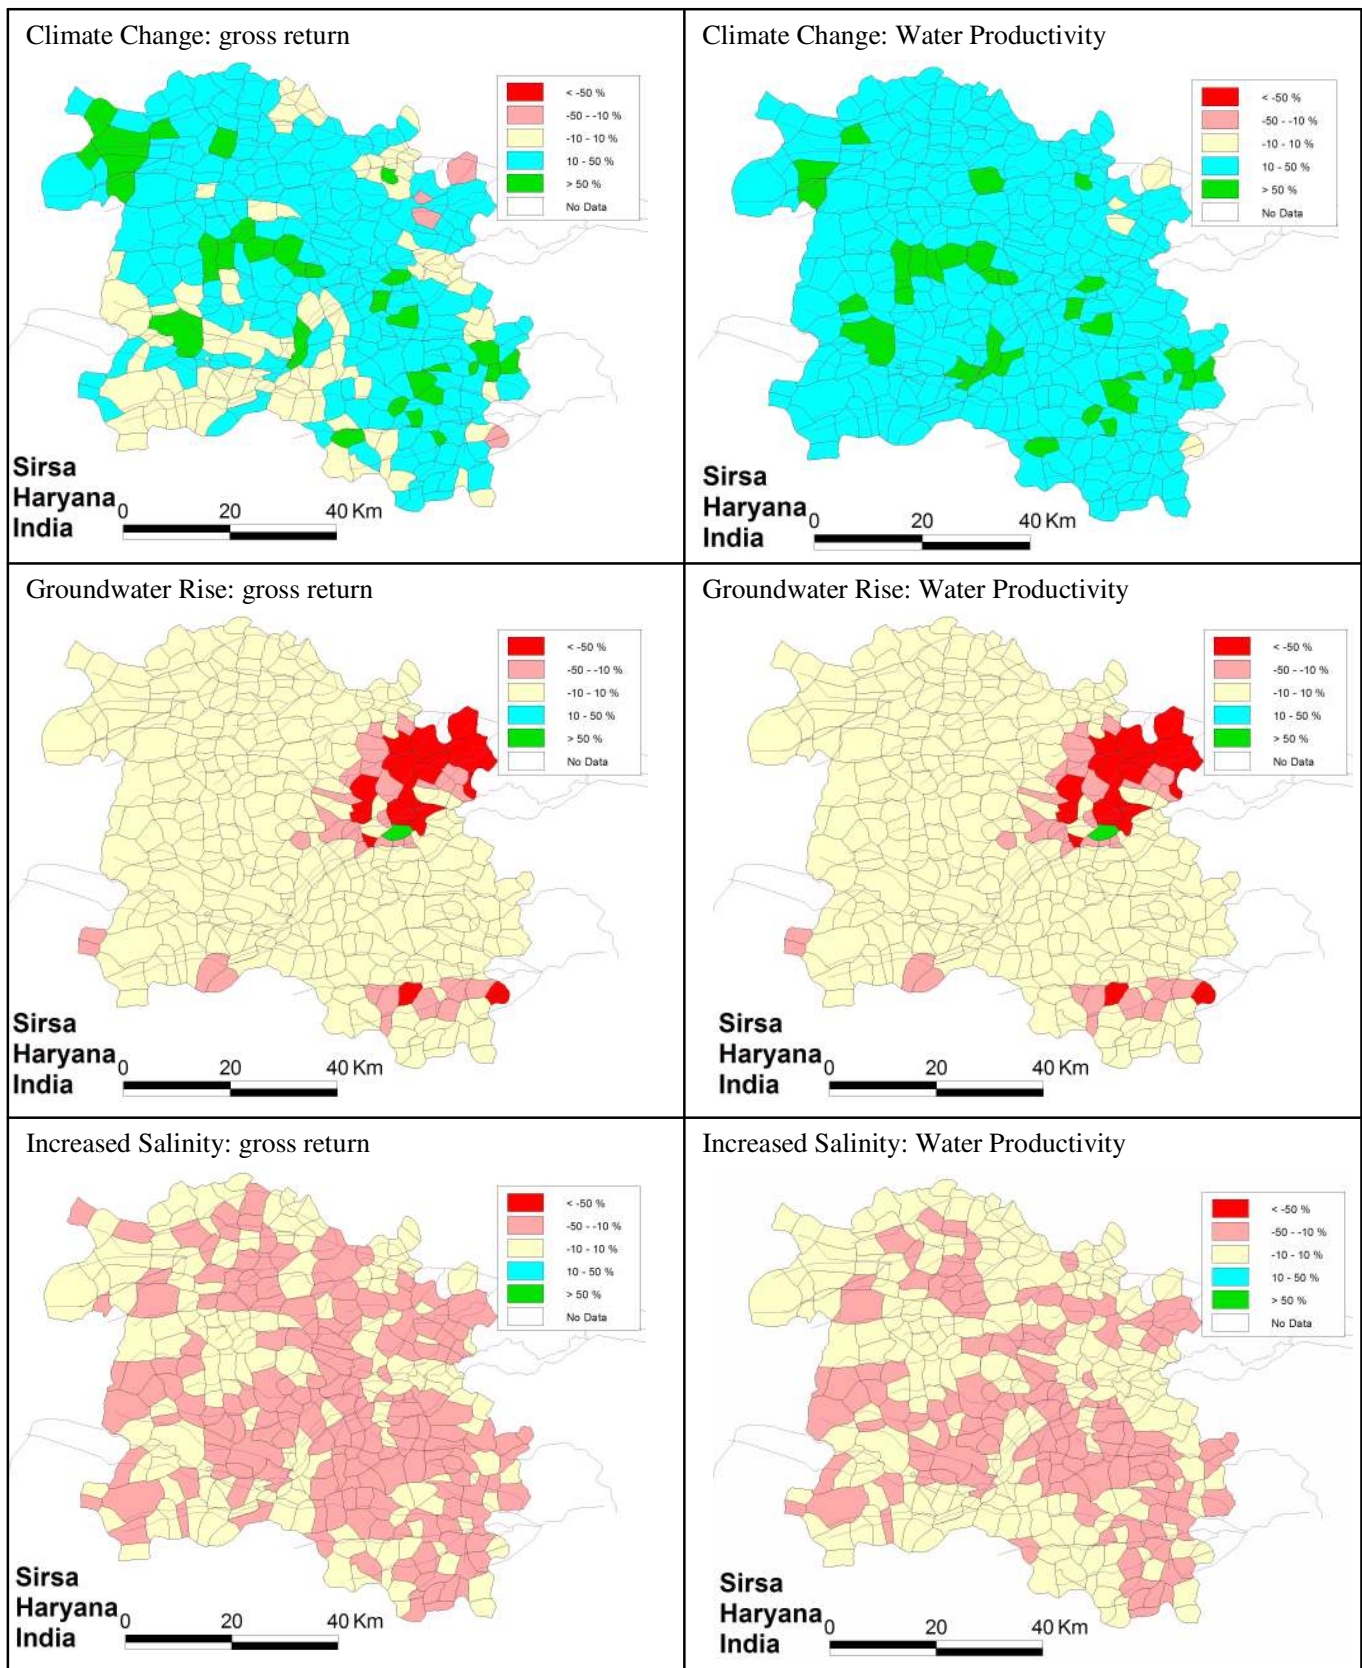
Climate Change: gross return

< -50 %
-50 - -10 %
-10 - 10 %
10 - 50 %
> 50 %
No Data

Sirsa
Haryana
India

0 20 40 Km

Climate Change: Water Productivity

< -50 %
-50 - -10 %
-10 - 10 %
10 - 50 %
> 50 %
No Data

Sirsa
Haryana
India

0 20 40 Km

Groundwater Rise: gross return

< -50 %
-50 - -10 %
-10 - 10 %
10 - 50 %
> 50 %
No Data

Sirsa
Haryana
India

0 20 40 Km

Groundwater Rise: Water Productivity

< -50 %
-50 - -10 %
-10 - 10 %
10 - 50 %
> 50 %
No Data

Sirsa
Haryana
India

0 20 40 Km

Increased Salinity: gross return

< -50 %
-50 - -10 %
-10 - 10 %
10 - 50 %
> 50 %
No Data

Sirsa
Haryana
India

0 20 40 Km

Increased Salinity: Water Productivity

< -50 %
-50 - -10 %
-10 - 10 %
10 - 50 %
> 50 %
No Data

Sirsa
Haryana
India

0 20 40 Km